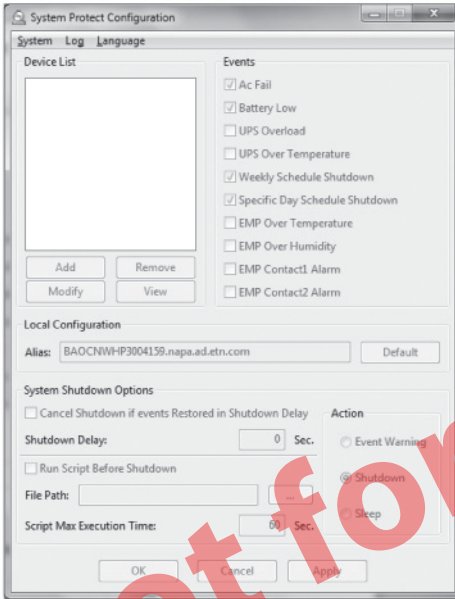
System Protect Configuration

System Log Language

Device List

Add Remove
Modify View

Events
Ac Fail
Battery Low
UPS Overload
UPS Over Temperature
Weekly Schedule Shutdown
Specific Day Schedule Shutdown
EMP Over Temperature
EMP Over Humidity
EMP Contact1 Alarm
EMP Contact2 Alarm

Local Configuration
Alias: BAOCNWHP3004159.napa.ad.etn.com
Default

System Shutdown Options
Cancel Shutdown if events Restored in Shutdown Delay
Shutdown Delay: 0 Sec.
Run Script Before Shutdown
File Path: ...
Script Max Execution Time: 60 Sec.

Action
Event Warning
Shutdown
Sleep

OK Cancel Apply

ot for